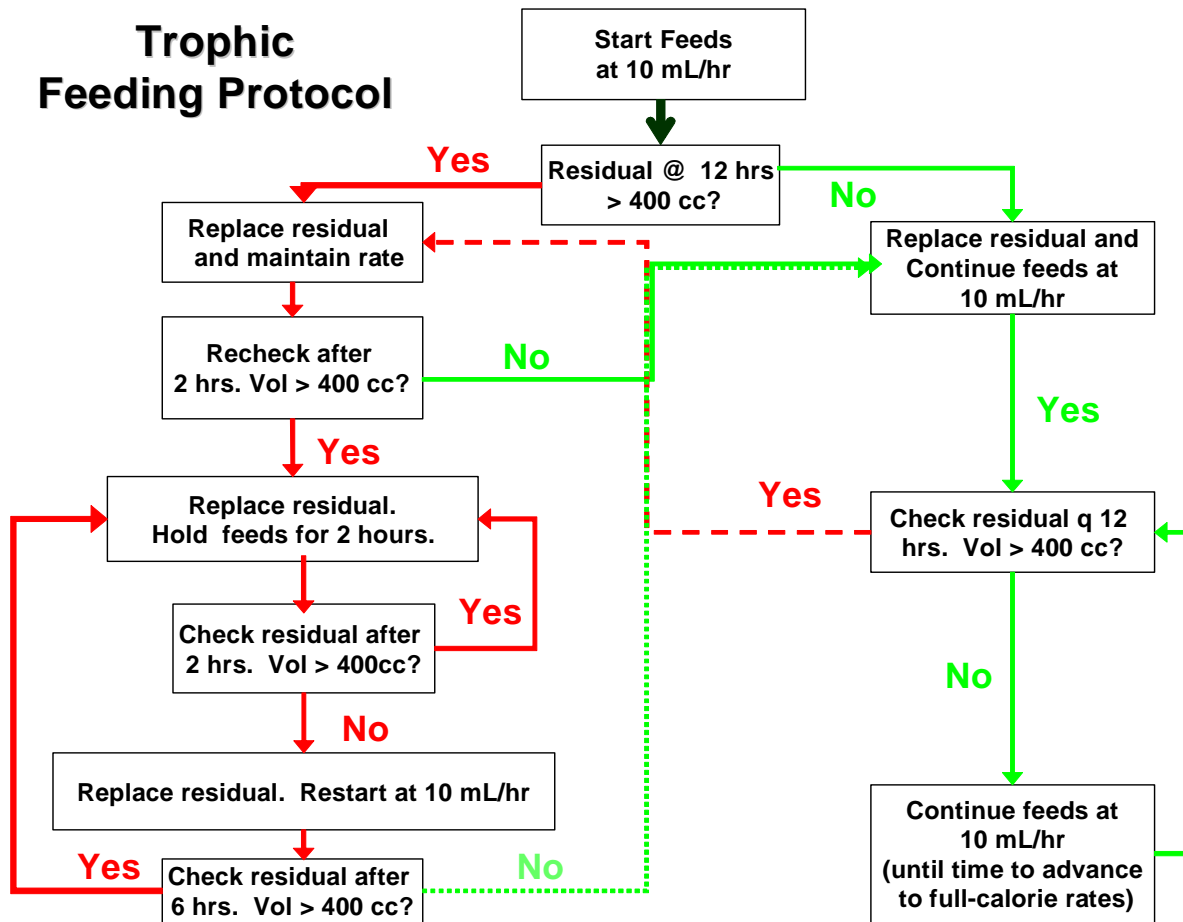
Trophic Feeding Protocol

Start Feeds at 10 mL/hr

Residual @ 12 hrs > 400 cc?

Yes

No

Replace residual and maintain rate

Replace residual and Continue feeds at 10 mL/hr

Recheck after 2 hrs. Vol > 400 cc?

No

Yes

Yes

Replace residual. Hold feeds for 2 hours.

Yes

Check residual q 12 hrs. Vol > 400 cc?

Check residual after 2 hrs. Vol > 400cc?

Yes

No

No

Replace residual. Restart at 10 mL/hr

Yes

Check residual after 6 hrs. Vol > 400 cc?

No

Continue feeds at 10 mL/hr (until time to advance to full-calorie rates)